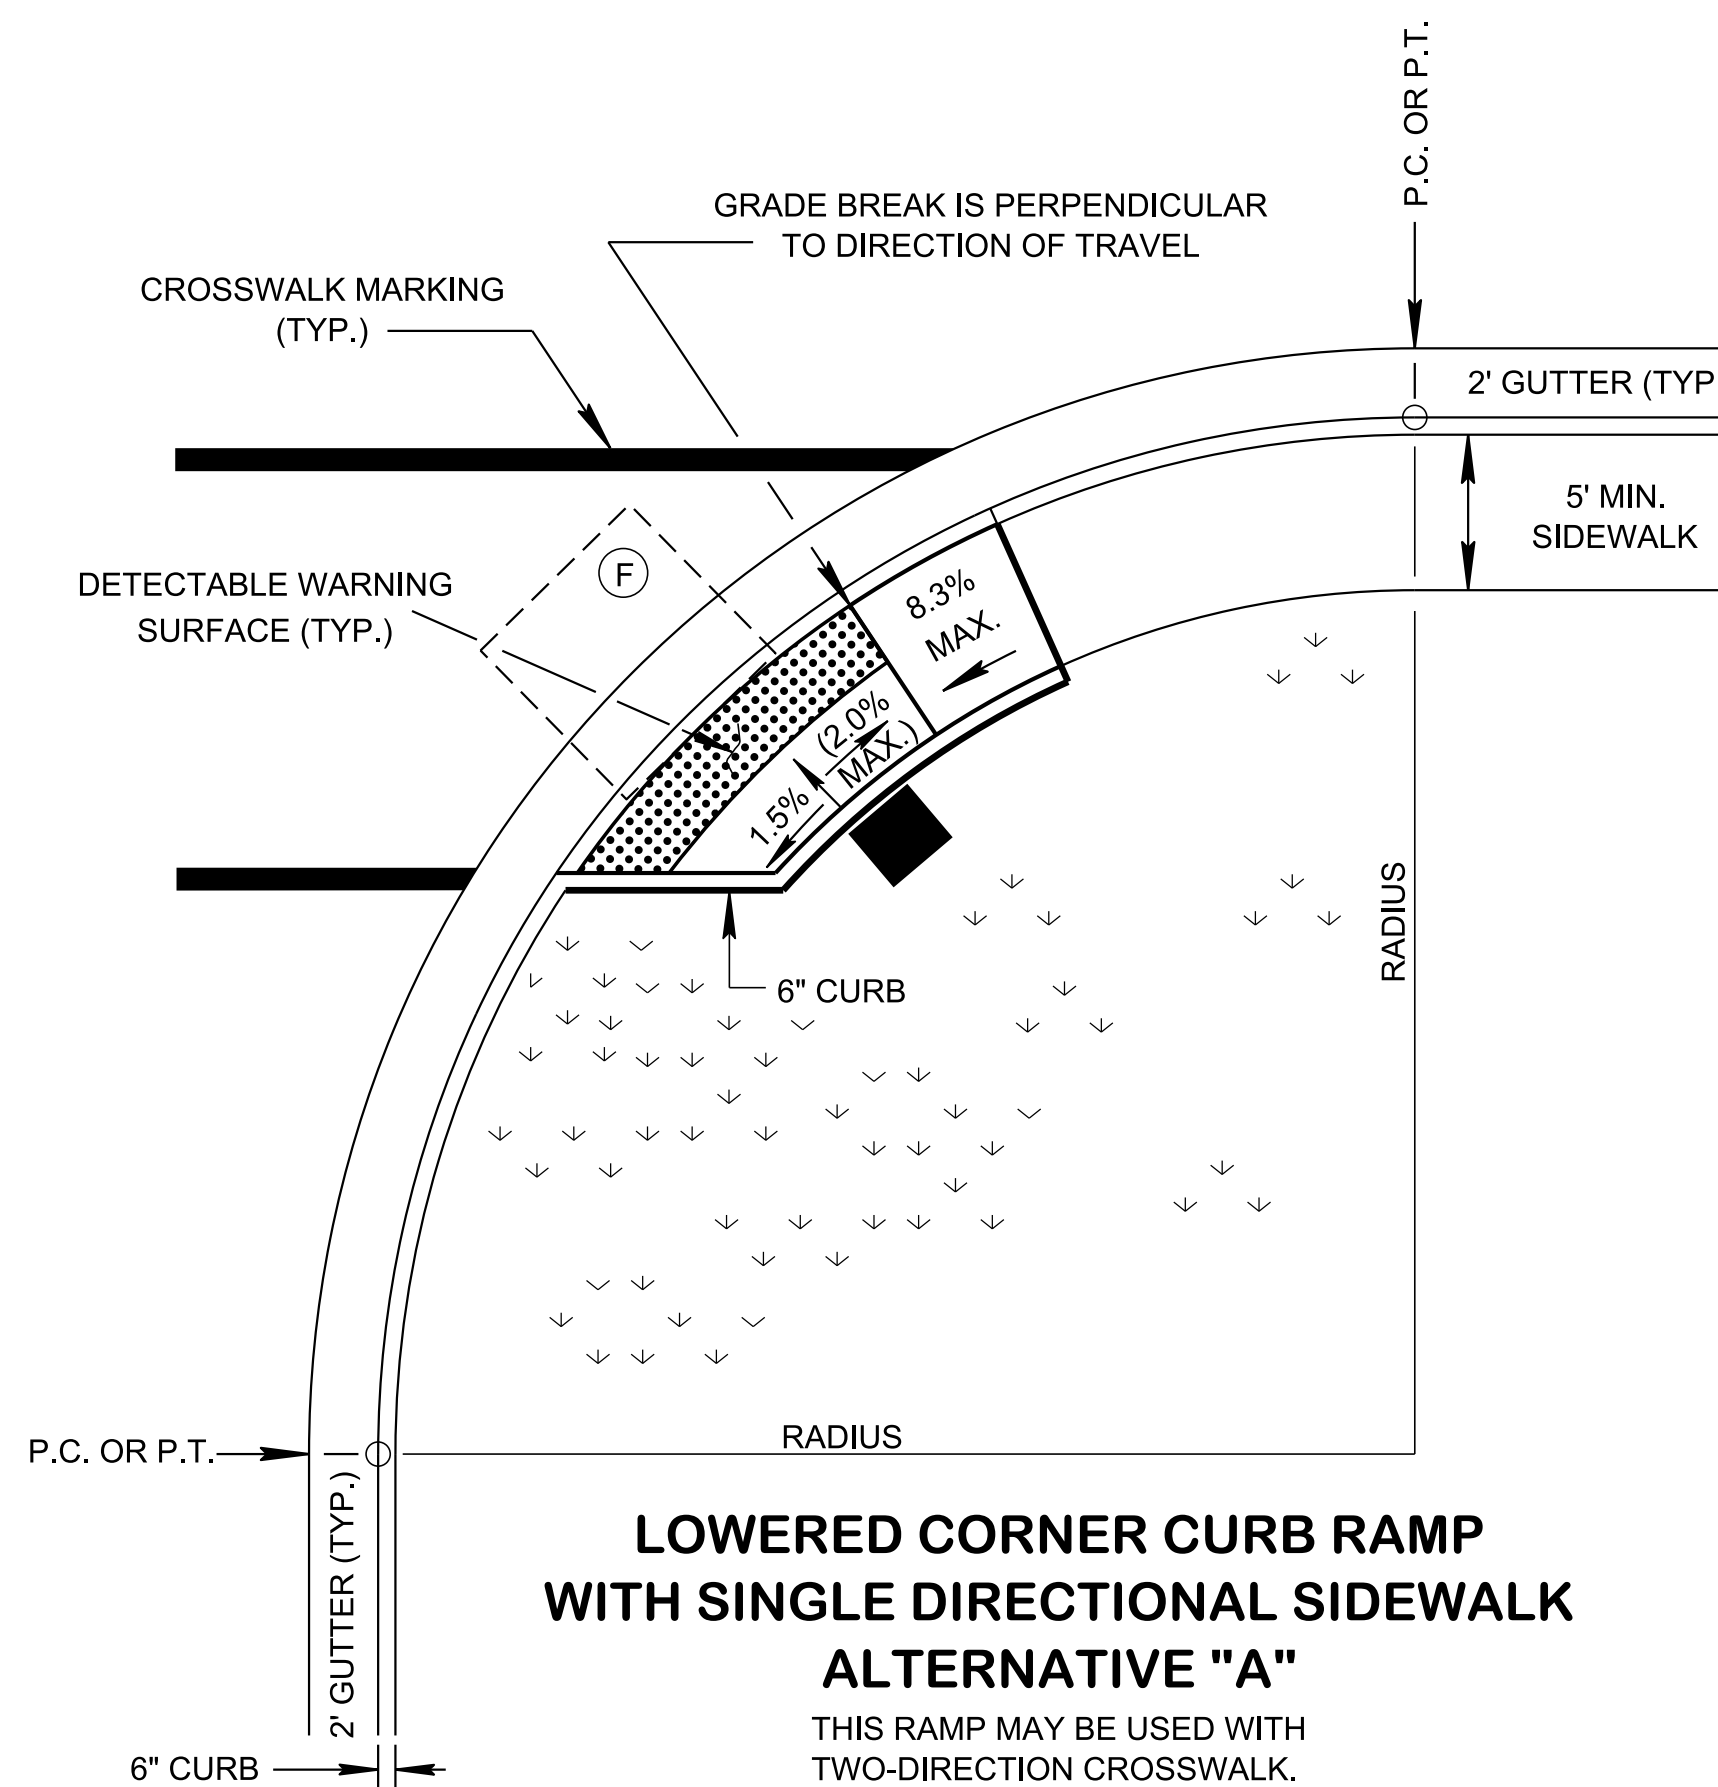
P.C. OR P.T.

GRADE BREAK IS PERPENDICULAR TO DIRECTION OF TRAVEL

CROSSWALK MARKING (TYP.)

2' GUTTER (TYP

5' MIN. SIDEWALK

F

DETECTABLE WARNING SURFACE (TYP.)

8.3% MAX.

(2.0% MAX.)

1.5%

6" CURB

RADIUS

RADIUS

P.C. OR P.T.

2' GUTTER (TYP.)

LOWERED CORNER CURB RAMP WITH SINGLE DIRECTIONAL SIDEWALK ALTERNATIVE "A"

THIS RAMP MAY BE USED WITH TWO-DIRECTION CROSSWALK.

6" CURB